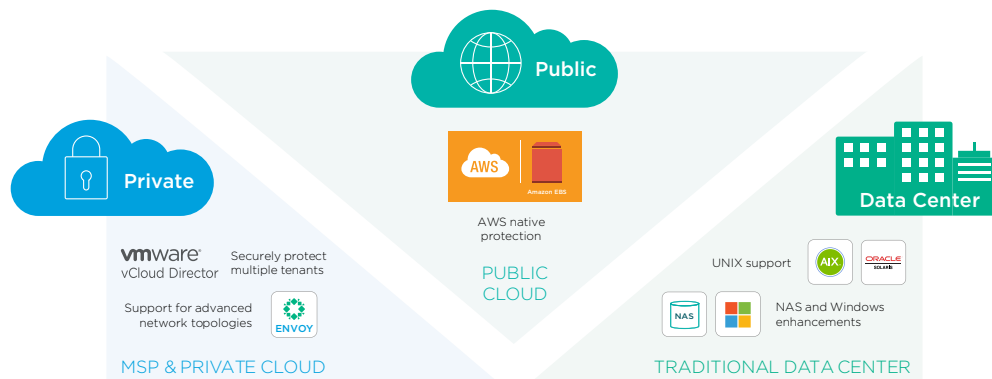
Public

Private

Data Center

AWS

Amazon EBS

AWS native protection

PUBLIC CLOUD

vmware
vCloud Director

Securely protect multiple tenants

Support for advanced network topologies

ENVOY

MSP & PRIVATE CLOUD

UNIX support

AIX

ORACLE
SOLARIS

NAS

NAS and Windows enhancements

TRADITIONAL DATA CENTER